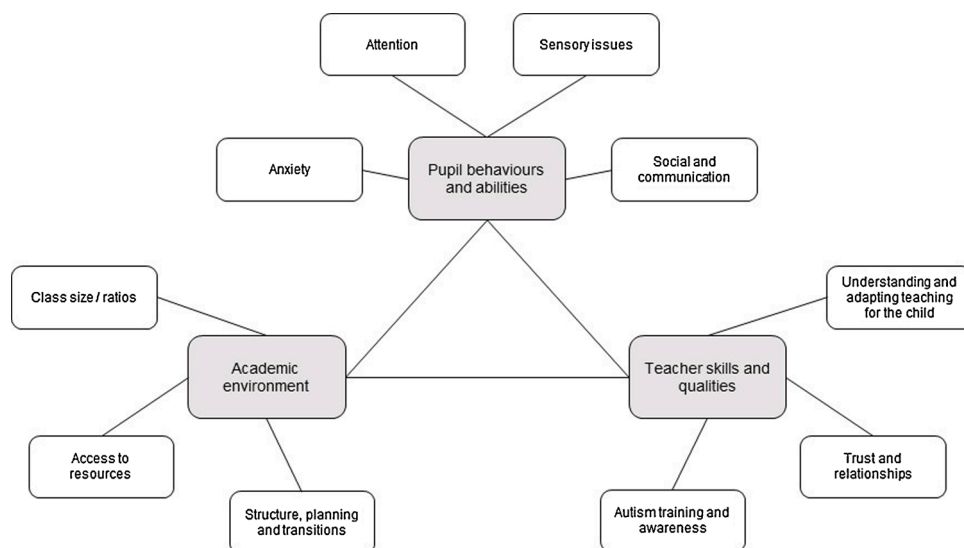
Attention

Sensory issues

Anxiety

Pupil behaviours and abilities

Social and communication

Class size / ratios

Understanding and adapting teaching for the child

Academic environment

Teacher skills and qualities

Access to resources

Trust and relationships

Structure, planning and transitions

Autism training and awareness